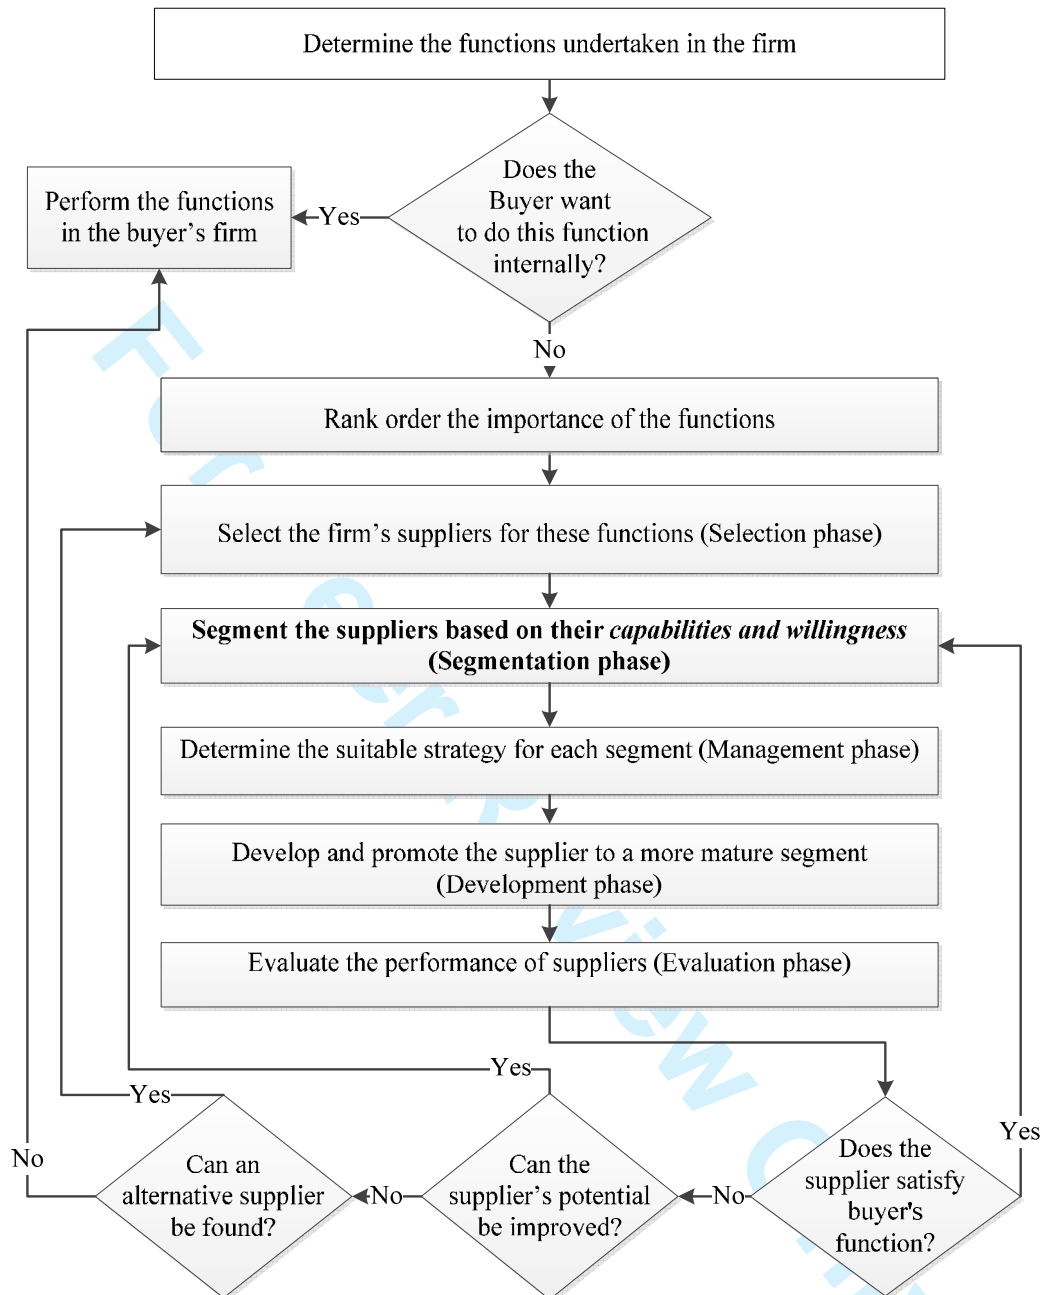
Determine the functions undertaken in the firm

Does the Buyer want to do this function internally?

Yes

Perform the functions in the buyer's firm

No

Rank order the importance of the functions

Select the firm's suppliers for these functions (Selection phase)

**Segment the suppliers based on their *capabilities and willingness* (Segmentation phase)**

Determine the suitable strategy for each segment (Management phase)

Develop and promote the supplier to a more mature segment (Development phase)

Evaluate the performance of suppliers (Evaluation phase)

Yes

Yes

Yes

No

Can an alternative supplier be found?

No

Can the supplier's potential be improved?

No

Does the supplier satisfy buyer's function?

For Peer Review Only